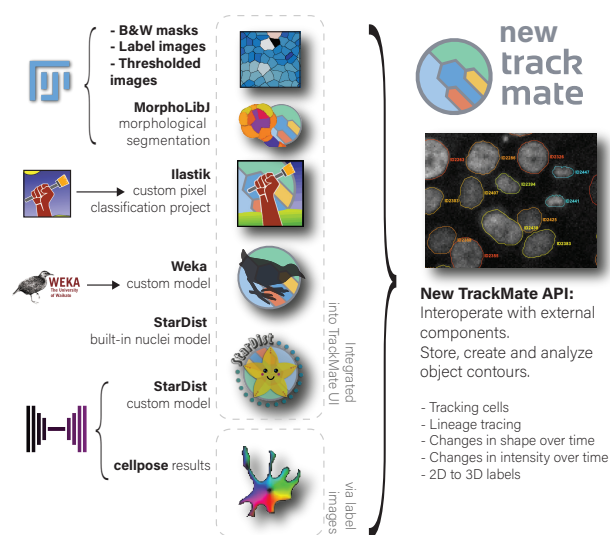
- B&W masks
- Label images
- Thresholded images

MorphoLibJ
morphological segmentation

Ilastik
custom pixel classification project

WEKA
The University of Waikato

Weka
custom model

StarDist
built-in nuclei model

StarDist
custom model

cellpose results

Integrated into TrackMate UI

via label images

StarDist

new track mate

ID2202
ID2230
ID2220
ID2394
ID2447
ID2407
ID2383
ID2441
ID2425
ID2430
ID2428
ID2383

New TrackMate API:
Interoperate with external components.
Store, create and analyze object contours.

- Tracking cells
- Lineage tracing
- Changes in shape over time
- Changes in intensity over time
- 2D to 3D labels